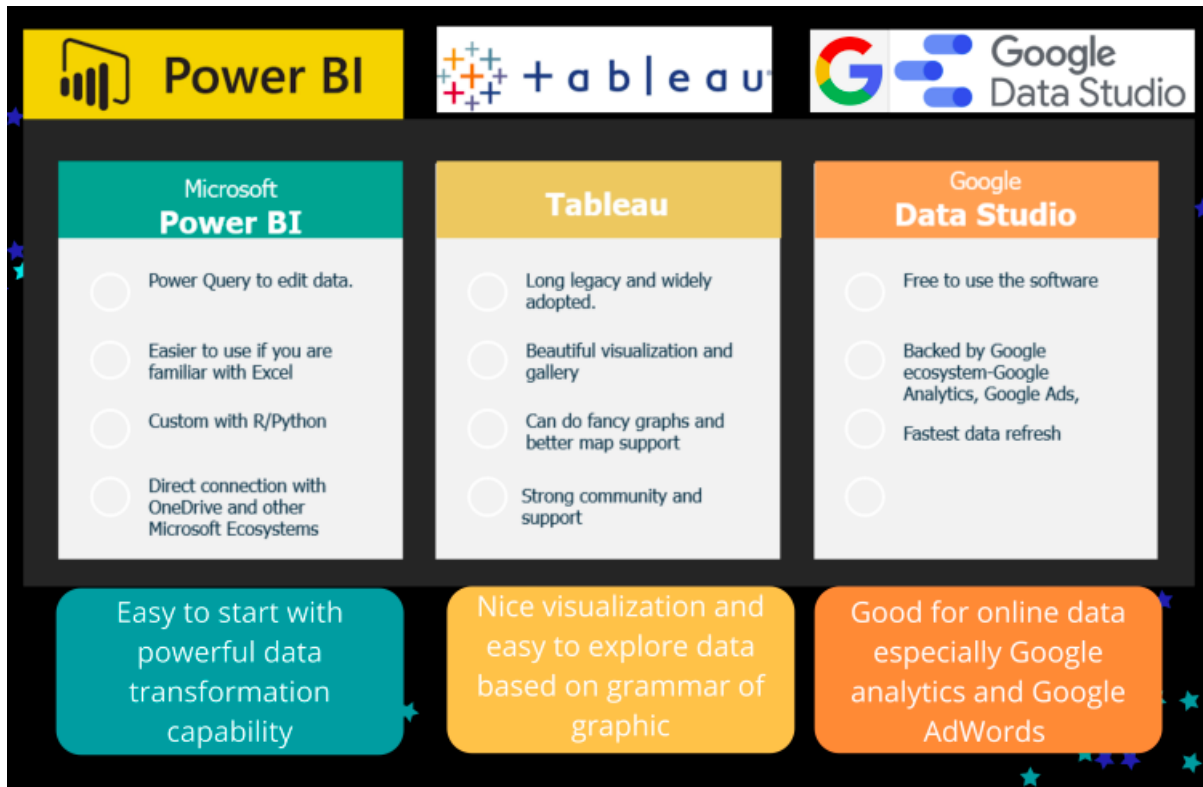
Power BI

+ableau

Google Data Studio

Microsoft
Power BI

Power Query to edit data.

Easier to use if you are familiar with Excel

Custom with R/Python

Direct connection with OneDrive and other Microsoft Ecosystems

Tableau

Long legacy and widely adopted.

Beautiful visualization and gallery

Can do fancy graphs and better map support

Strong community and support

Google
Data Studio

Free to use the software

Backed by Google ecosystem-Google Analytics, Google Ads,

Fastest data refresh

Easy to start with powerful data transformation capability

Nice visualization and easy to explore data based on grammar of graphic

Good for online data especially Google analytics and Google AdWords